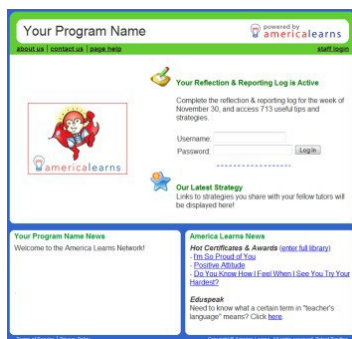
Your Program Name

powered by americalearns

about us | contact us | page help

staff login

Your Reflection & Reporting Log is Active

Complete the reflection & reporting log for the week of November 30, and access 713 useful tips and strategies.

Username

Password

Login

americalearns

Our Latest Strategy

Links to strategies you share with your fellow tutors will be displayed here!

Your Program Name News

Welcome to the America Learns Network!

America Learns News

Hot Certificates & Awards (enter full library)

· I'm So Proud of You

· Positive Attitude

· Do You Know How I Feel When I See You Try Your Hardest?

Eduspeak

Need to know what a certain term in "teacher's language" means? Click here.

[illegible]